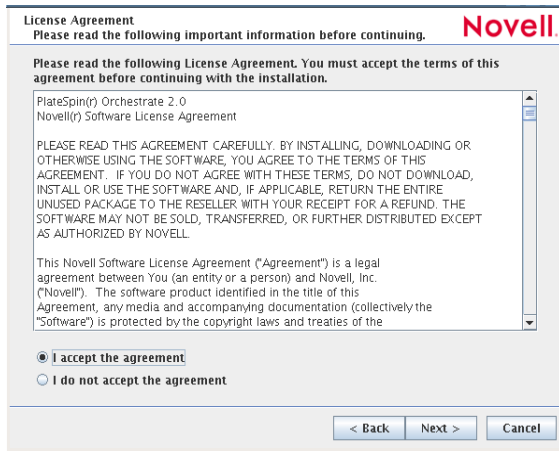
License Agreement
Please read the following important information before continuing.

Novell.

Please read the following License Agreement. You must accept the terms of this agreement before continuing with the installation.

PlateSpin(r) Orchestrate 2.0
Novell(r) Software License Agreement

PLEASE READ THIS AGREEMENT CAREFULLY. BY INSTALLING, DOWNLOADING OR OTHERWISE USING THE SOFTWARE, YOU AGREE TO THE TERMS OF THIS AGREEMENT. IF YOU DO NOT AGREE WITH THESE TERMS, DO NOT DOWNLOAD, INSTALL OR USE THE SOFTWARE AND, IF APPLICABLE, RETURN THE ENTIRE UNUSED PACKAGE TO THE RESELLER WITH YOUR RECEIPT FOR A REFUND. THE SOFTWARE MAY NOT BE SOLD, TRANSFERRED, OR FURTHER DISTRIBUTED EXCEPT AS AUTHORIZED BY NOVELL.

This Novell Software License Agreement ("Agreement") is a legal agreement between You (an entity or a person) and Novell, Inc. ("Novell"). The software product identified in the title of this Agreement, any media and accompanying documentation (collectively the "Software") is protected by the copyright laws and treaties of the

I accept the agreement
I do not accept the agreement

< Back
Next >
Cancel